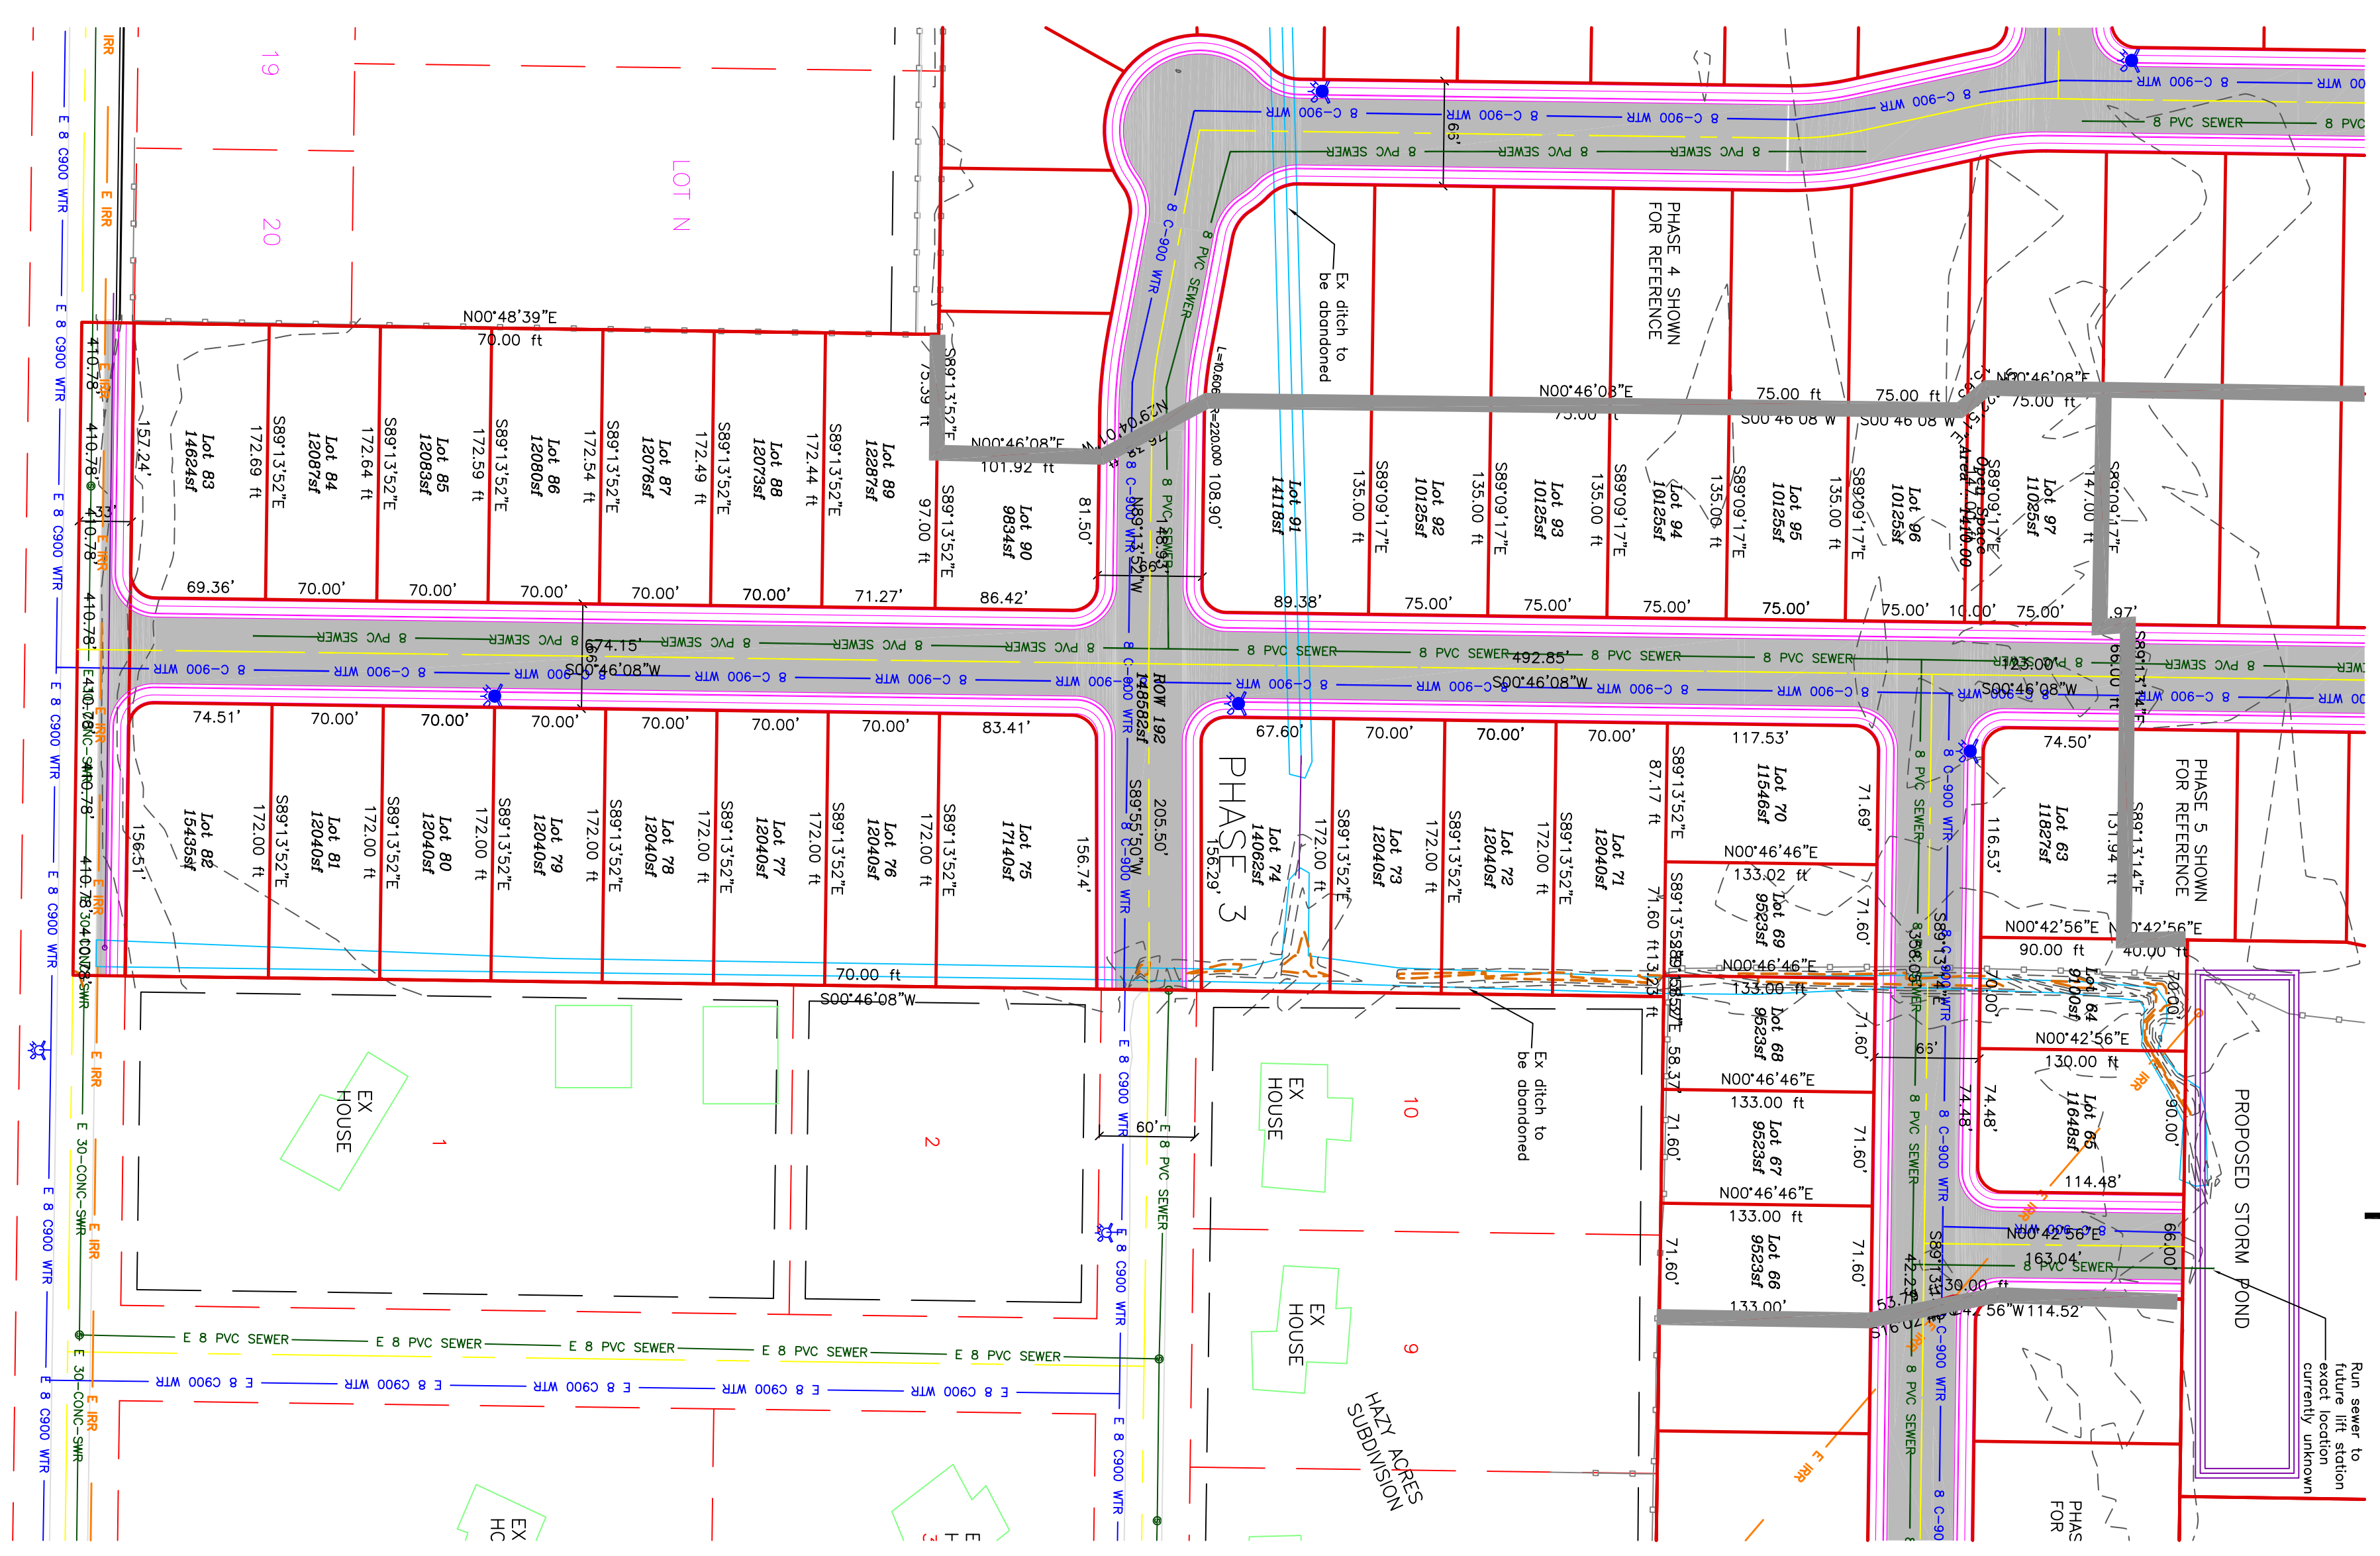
IRR
E IRR
E 8 C900 WTR
19
20
LOT N
N00°48'39"E
70.00 ft
410.78'
157.24'
Lot 83
14624sf
172.69 ft
S89°13'52"E
Lot 84
12087sf
172.64 ft
S89°13'52"E
Lot 85
12083sf
172.59 ft
S89°13'52"E
Lot 86
12080sf
172.54 ft
S89°13'52"E
Lot 87
12076sf
172.49 ft
S89°13'52"E
Lot 88
12073sf
172.44 ft
S89°13'52"E
Lot 89
12287sf
97.00 ft
S89°13'52"E
75.39 ft
N00°46'08"E
101.92 ft
Lot 90
9834sf
81.50'
69.36'
70.00'
70.00'
70.00'
70.00'
70.00'
71.27'
86.42'
33'
8 C-900 WTR
8 PVC SEWER
Ex ditch to be abandoned
L=106.06' R=220.000
108.90'
Lot 91
14118sf
135.00 ft
S89°09'17"E
Lot 92
10125sf
135.00 ft
S89°09'17"E
Lot 93
10125sf
135.00 ft
S89°09'17"E
Lot 94
10125sf
135.00 ft
S89°09'17"E
Lot 95
10125sf
135.00 ft
S89°09'17"E
Lot 96
10125sf
S89°09'17"E
Lot 97
11025sf
147.00 ft
S89°09'17"E
PHASE 4 SHOWN FOR REFERENCE
N00°46'08"E
75.00 ft
75.00 ft
75.00 ft
N00°46'08"E
75.00 ft
S00°46'08"W
S00°46'08"W
Open Space
89.38'
75.00'
75.00'
75.00'
75.00'
75.00'
10.00'
75.00'
.97'
65'
8 PVC SEWER
8 C-900 WTR
674.15'
66'
S00°46'08"W
492.85'
S00°46'08"W
123.00'
S00°46'08"W
ROW 192 14858sf
74.51'
70.00'
70.00'
70.00'
70.00'
70.00'
70.00'
83.41'
156.51'
Lot 82
15435sf
172.00 ft
S89°13'52"E
Lot 81
12040sf
172.00 ft
S89°13'52"E
Lot 80
12040sf
172.00 ft
S89°13'52"E
Lot 79
12040sf
172.00 ft
S89°13'52"E
Lot 78
12040sf
172.00 ft
S89°13'52"E
Lot 77
12040sf
172.00 ft
S89°13'52"E
Lot 76
12040sf
172.00 ft
S89°13'52"E
Lot 75
17140sf
156.74'
S89°55'50"W
205.50'
PHASE 3
67.60'
Lot 74
14062sf
156.29'
172.00 ft
S89°13'52"E
Lot 73
12040sf
172.00 ft
S89°13'52"E
Lot 72
12040sf
172.00 ft
S89°13'52"E
Lot 71
12040sf
70.00'
70.00'
70.00'
87.17 ft
S89°13'52"E
117.53'
Lot 70
11546sf
71.69'
N00°46'46"E
133.02 ft
Lot 69
9523sf
71.60'
N00°46'46"E
133.00 ft
Lot 68
9523sf
71.60'
N00°46'46"E
133.00 ft
Lot 67
9523sf
71.60'
71.60'
N00°46'46"E
133.00 ft
Lot 66
9523sf
71.60'
71.60'
133.00'
74.50'
116.53'
Lot 63
11827sf
151.94 ft
S89°13'14"E
PHASE 5 SHOWN FOR REFERENCE
N00°42'56"E
90.00 ft
N00°42'56"E
40.00 ft
Lot 64
9100sf
70.00'
N00°42'56"E
130.00 ft
74.48'
74.48'
Lot 65
11648sf
90.00'
114.48'
N00°42'56"E
163.04'
66.00'
30.00 ft
S00°42'56"W 114.52'
53.71'
65'
PROPOSED STORM POND
Run sewer to future lift station exact location currently unknown
70.00 ft
S00°46'08"W
EX HOUSE
1
2
60'
E 8 PVC SEWER
E 8 C900 WTR
Ex ditch to be abandoned
EX HOUSE
10
EX HOUSE
9
HAZY ACRES SUBDIVISION
E 8 PVC SEWER
E 8 PVC SEWER
E 8 PVC SEWER
E 8 PVC SEWER
E 8 PVC SEWER
E 8 C900 WTR
E 30-CONC-SWR
E IRR
EX HOUSE
PHASE FOR